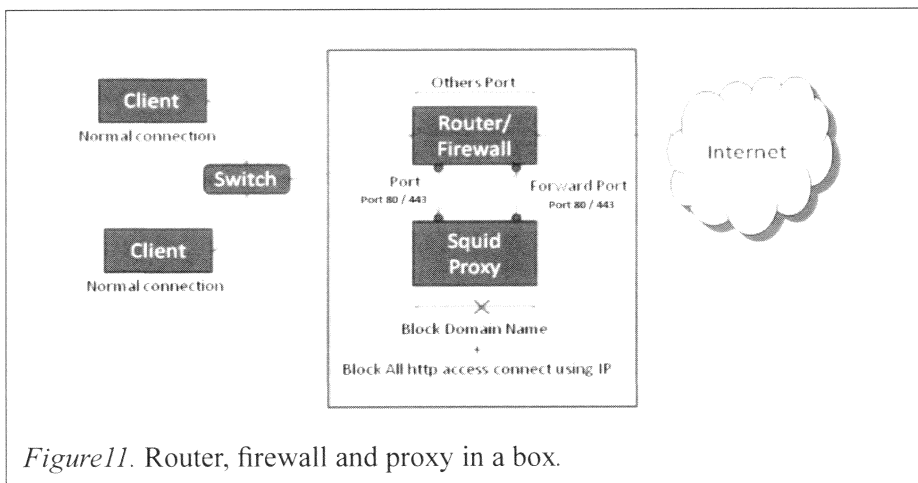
Client
Normal connection

Switch

Client
Normal connection

Others Port

Router/
Firewall

Port
Port 80 / 443

Forward Port
Port 80 / 443

Squid
Proxy

Block Domain Name
+
Block All http access connect using IP

Internet

*Figure11.* Router, firewall and proxy in a box.